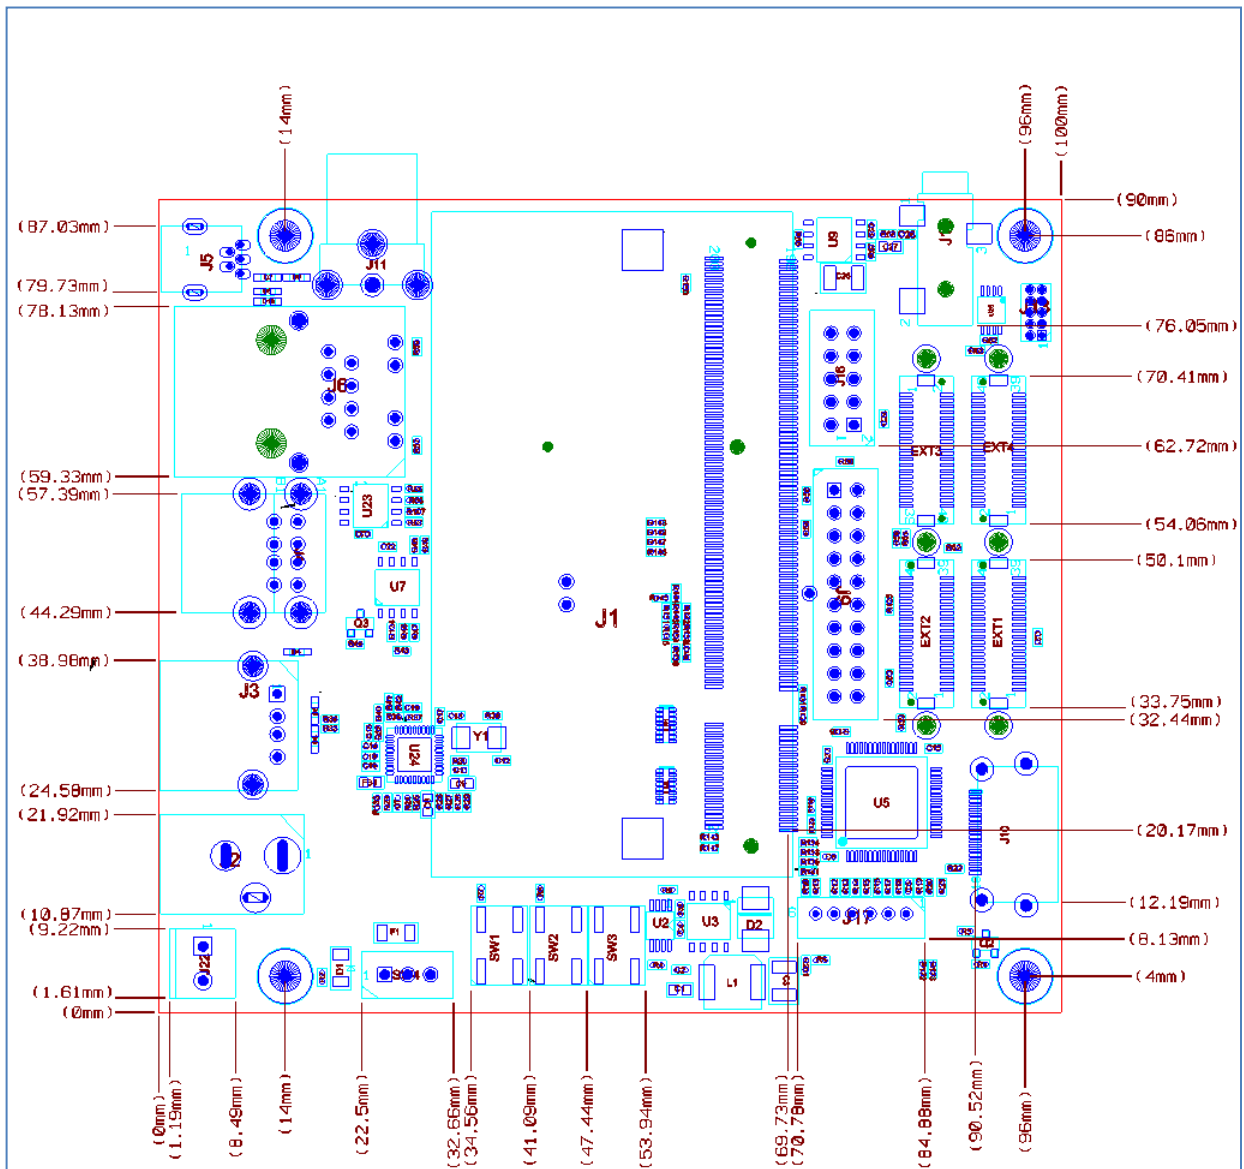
(14mm)
(96mm)
(100mm)
(90mm)
(87.03mm)
(86mm)
(79.73mm)
(78.13mm)
(76.05mm)
(70.41mm)
(62.72mm)
(59.33mm)
(57.39mm)
(54.06mm)
(50.1mm)
(44.29mm)
(38.98mm)
(33.75mm)
(32.44mm)
(24.58mm)
(21.92mm)
(20.17mm)
(12.19mm)
(10.87mm)
(9.22mm)
(8.13mm)
(4mm)
(1.61mm)
(0mm)

J5
J11
J6
J23
J4
U7
Q3
J3
U24
Y1
J2
J22
J1
U9
J16
EXT3
EXT4
EXT2
EXT1
J9
U5
J10
J17
SW1
SW2
SW3
U2
U3
D2
L1

(0mm)
(1.19mm)
(8.49mm)
(14mm)
(22.5mm)
(32.66mm)
(34.56mm)
(41.09mm)
(47.44mm)
(53.94mm)
(69.73mm)
(70.78mm)
(84.88mm)
(90.52mm)
(96mm)